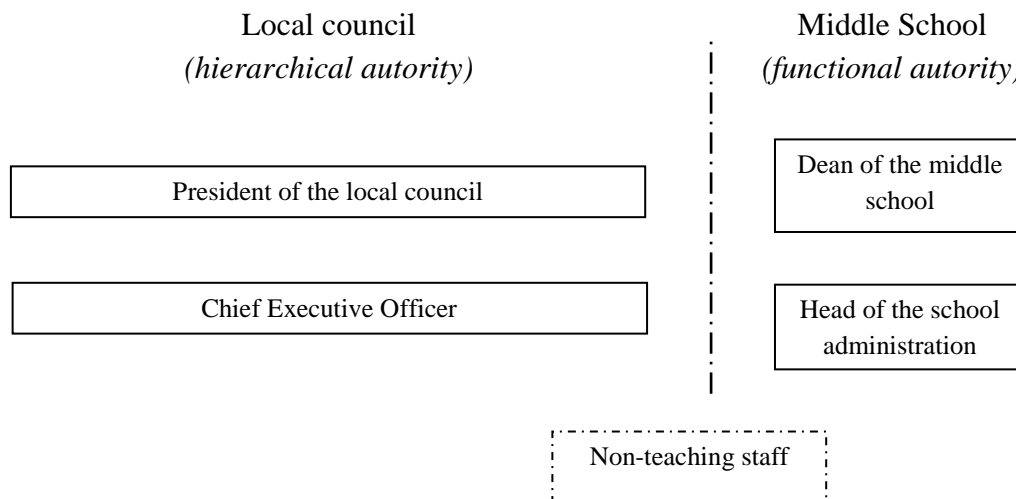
Local council
(hierarchical autority)

Middle School
(functional autority)

President of the local council

Dean of the middle school

Chief Executive Officer

Head of the school administration

Non-teaching staff